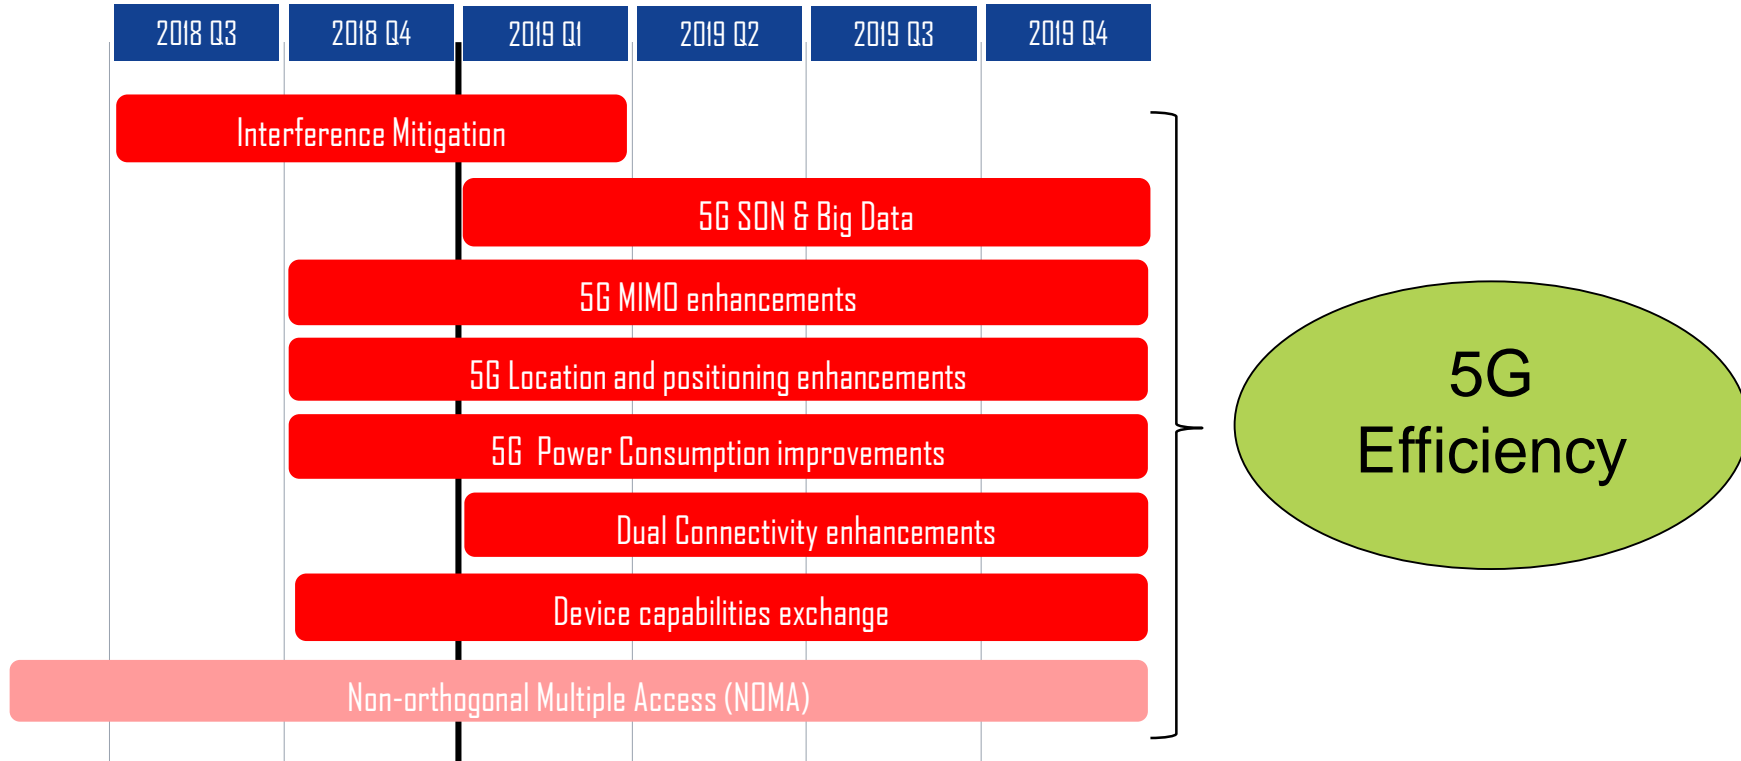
2018 Q3 | 2018 Q4 | 2019 Q1 | 2019 Q2 | 2019 Q3 | 2019 Q4

Interference Mitigation

5G SON & Big Data

5G MIMO enhancements

5G Location and positioning enhancements

5G Power Consumption improvements

Dual Connectivity enhancements

Device capabilities exchange

Non-orthogonal Multiple Access (NOMA)

5G Efficiency